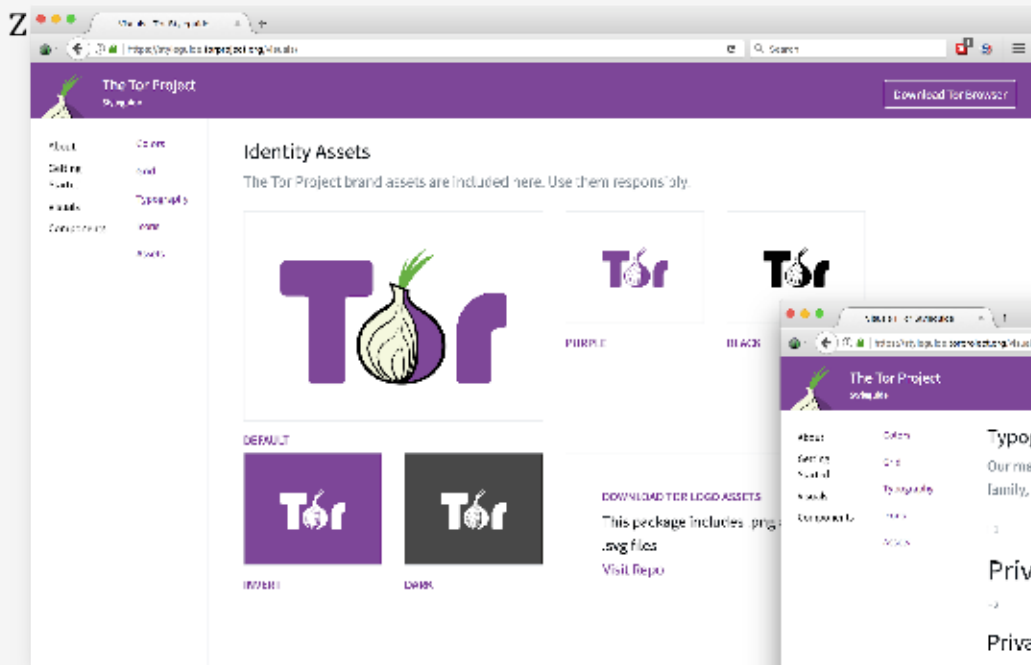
Z

Visuals · Tor Styleguide

https://styleguide.torproject.org/visuals/

Search

The Tor Project
Styleguide

Download Tor Browser

About
Getting Started
Visuals
Components

Colors
Grid
Typography
Icons
Assets

Identity Assets

The Tor Project brand assets are included here. Use them responsibly.

Tor

PURPLE

Tor

BLACK

Tor

DEFAULT

Tor

Tor

INVERT

DARK

DOWNLOAD TOR LOGO ASSETS

This package includes .png
.svg files

Visit Repo

Visuals · Tor Styleguide

https://styleguide.torproject.org/visuals/

The Tor Project
Styleguide

About
Getting Started
Visuals
Components

Colors
Grid
Typography
Icons
Assets

Typo

Our m
family,

Priv

Priva